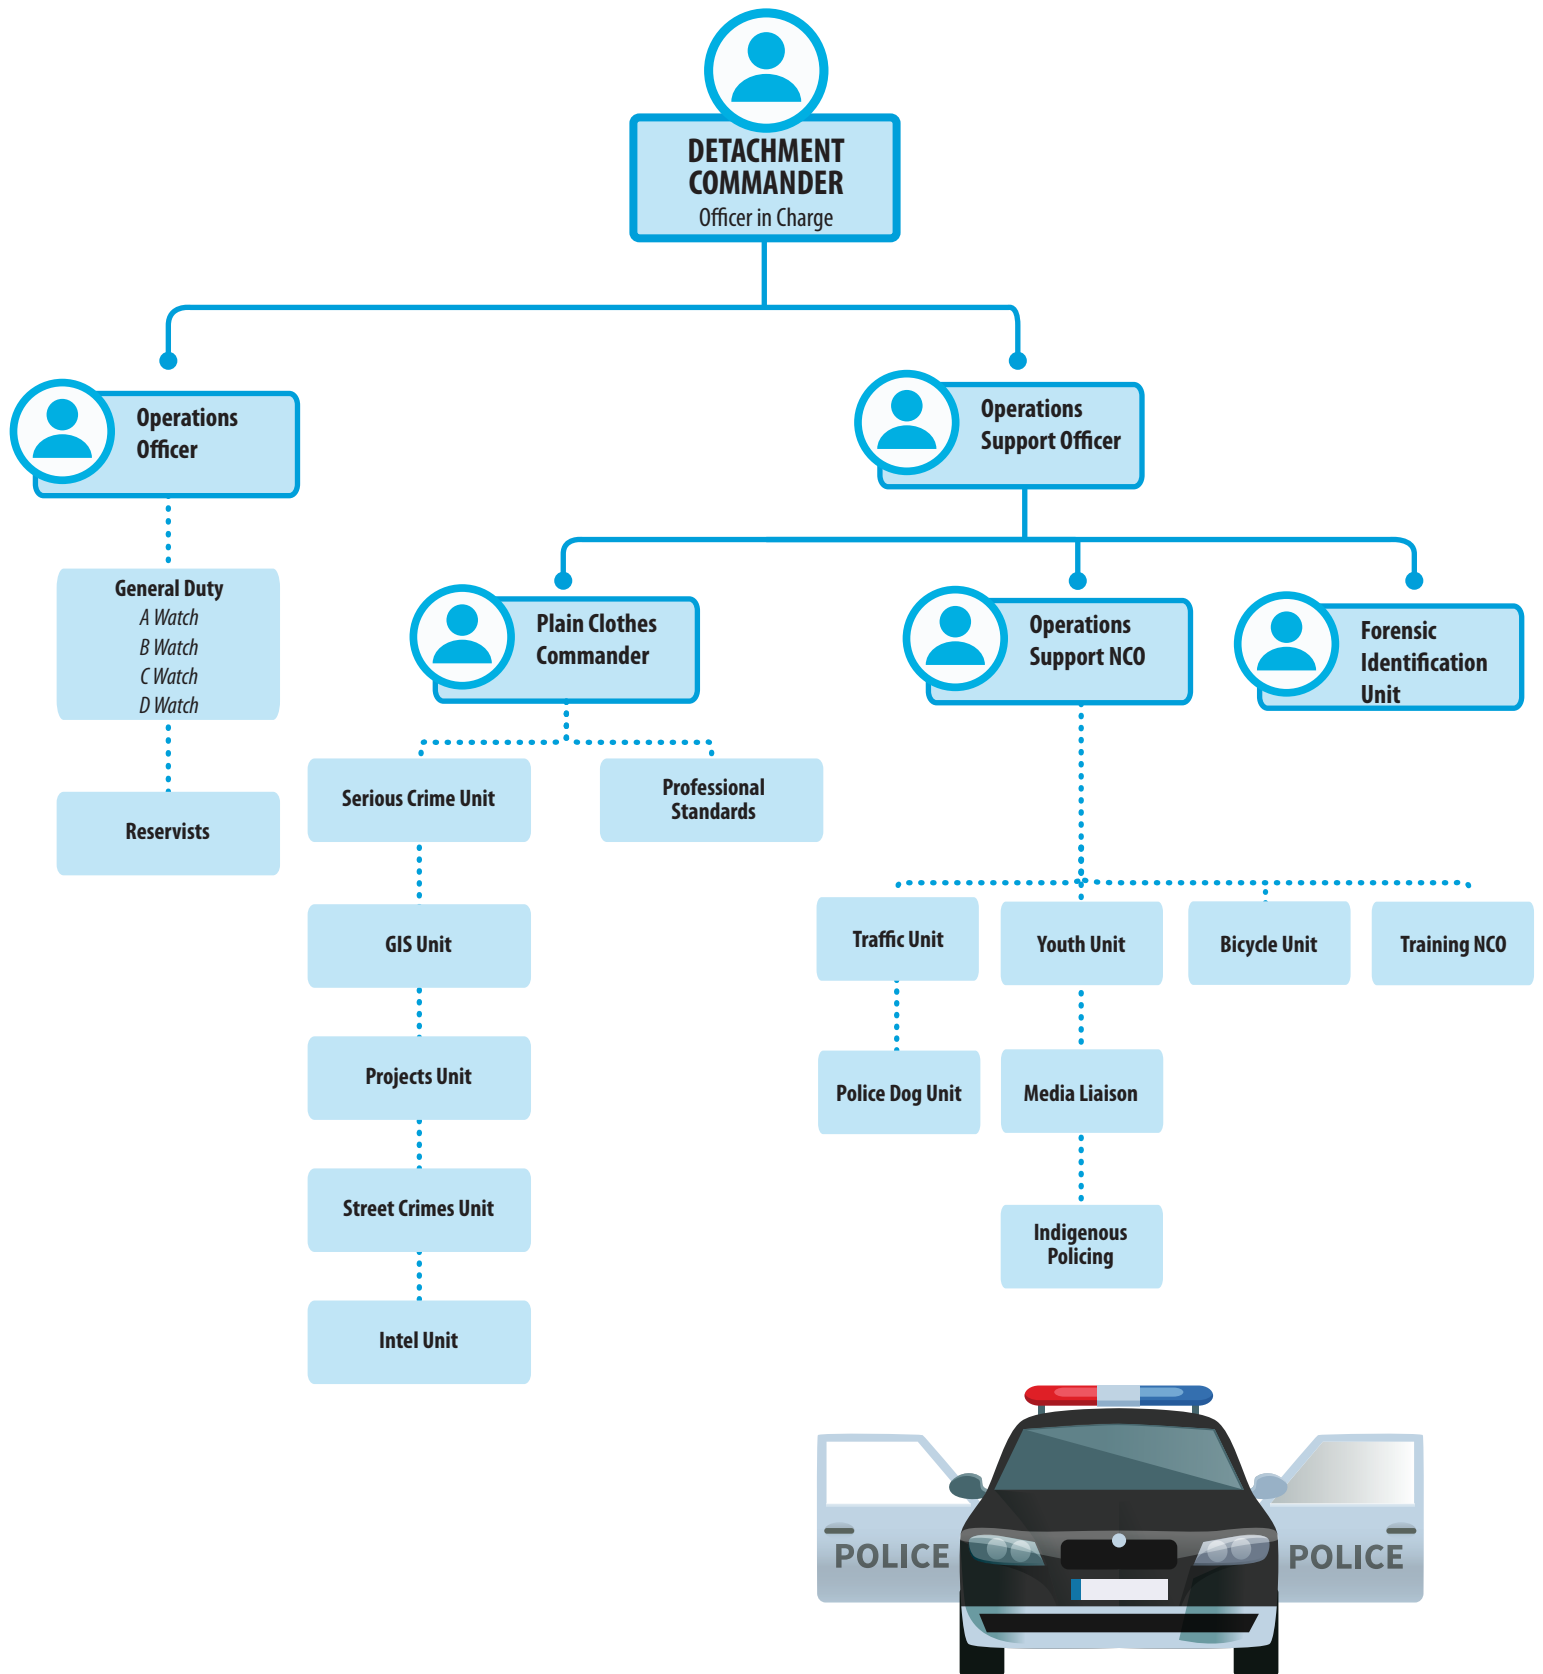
DETACHMENT COMMANDER
Officer in Charge

Operations Officer

General Duty
A Watch
B Watch
C Watch
D Watch

Reservists

Operations Support Officer

Plain Clothes Commander

Serious Crime Unit

Professional Standards

GIS Unit

Projects Unit

Street Crimes Unit

Intel Unit

Operations Support NCO

Forensic Identification Unit

Traffic Unit

Youth Unit

Bicycle Unit

Training NCO

Police Dog Unit

Media Liaison

Indigenous Policing

POLICE

POLICE